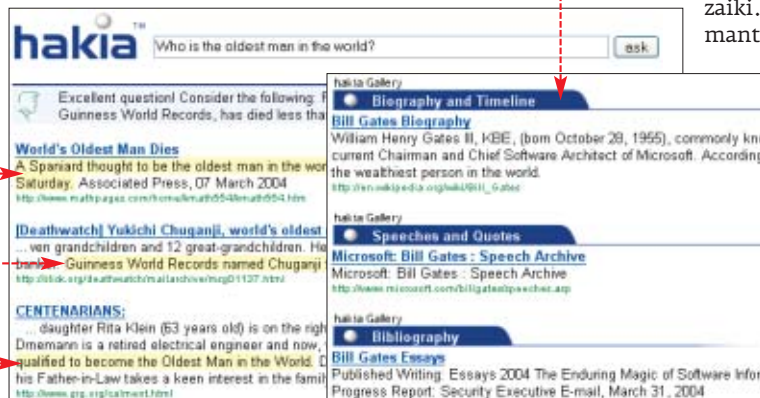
zaiki.
mant

hakia™ Who is the oldest man in the world? ask

Excellent question! Consider the following: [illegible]
Guinness World Records, has died less tha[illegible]

World's Oldest Man Dies
A Spaniard thought to be the oldest man in the wor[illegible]
Saturday. Associated Press, 07 March 2004
http://www.mathpages.com/home/kmath554/kmath554.htm

[Deathwatch] Yukichi Chuganji, world's oldest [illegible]
... ven grandchildren and 12 great-grandchildren. He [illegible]
bank. Guinness World Records named Chuganji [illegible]
http://dlib.org/deathwatch/mailarchive/msg01137.html

CENTENARIANS:
... daughter Rita Klein (63 years old) is on the righ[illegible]
Dmemann is a retired electrical engineer and now, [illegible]
qualified to become the Oldest Man in the World. D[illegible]
his Father-in-Law takes a keen interest in the famil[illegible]
http://www.grg.org/calment.html

hakia Gallery
Biography and Timeline
Bill Gates Biography
William Henry Gates III, KBE, (born October 28, 1955), commonly kn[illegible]
current Chairman and Chief Software Architect of Microsoft. According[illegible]
the wealthiest person in the world.
http://en.wikipedia.org/wiki/Bill_Gates

hakia Gallery
Speeches and Quotes
Microsoft: Bill Gates : Speech Archive
Microsoft: Bill Gates : Speech Archive
http://www.microsoft.com/billgates/speeches.asp

hakia Gallery
Bibliography
Bill Gates Essays
Published Writing: Essays 2004 The Enduring Magic of Software Infor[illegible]
Progress Report: Security Executive E-mail, March 31, 2004